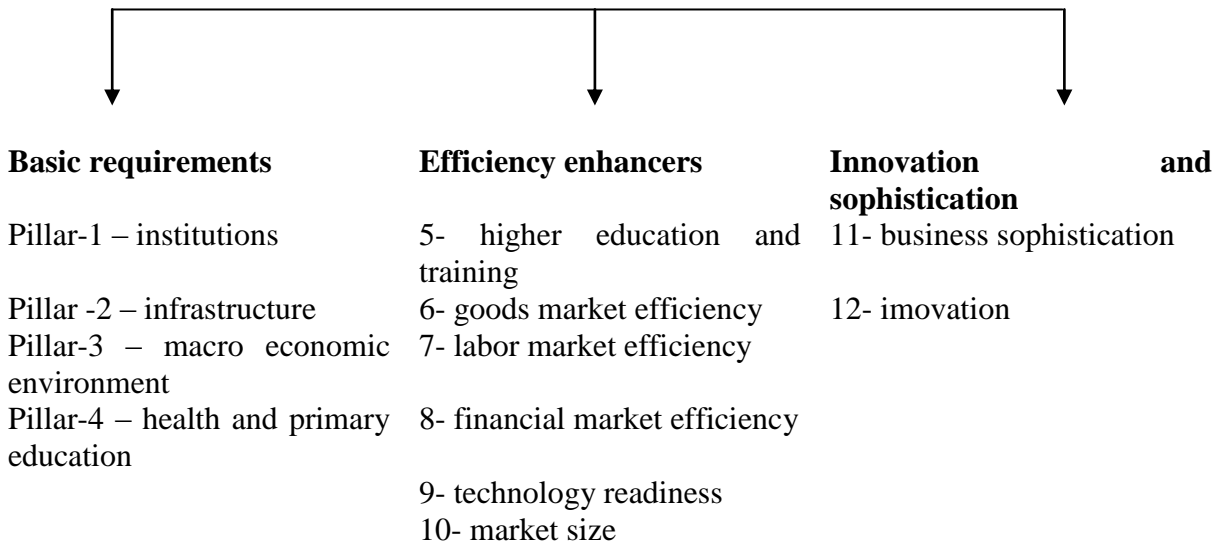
| Basic requirements | Efficiency enhancers | Innovation and sophistication |
|---|---|---|
| Pillar-1 – institutions | 5- higher education and training | 11- business sophistication |
| Pillar -2 – infrastructure | 6- goods market efficiency | 12- imovation |
| Pillar-3 – macro economic environment | 7- labor market efficiency | |
| Pillar-4 – health and primary education | 8- financial market efficiency | |
| | 9- technology readiness | |
| | 10- market size | |